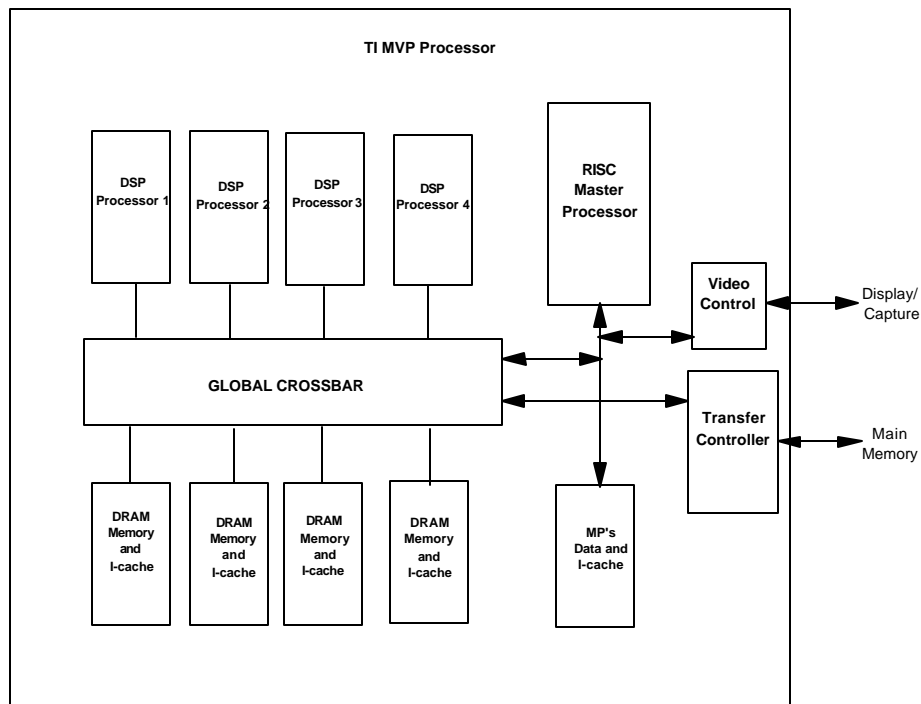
TI MVP Processor

DSP Processor 1

DSP Processor 2

DSP Processor 3

DSP Processor 4

RISC Master Processor

Video Control

Display/ Capture

GLOBAL CROSSBAR

Transfer Controller

Main Memory

DRAM Memory and I-cache

DRAM Memory and I-cache

DRAM Memory and I-cache

DRAM Memory and I-cache

MP's Data and I-cache